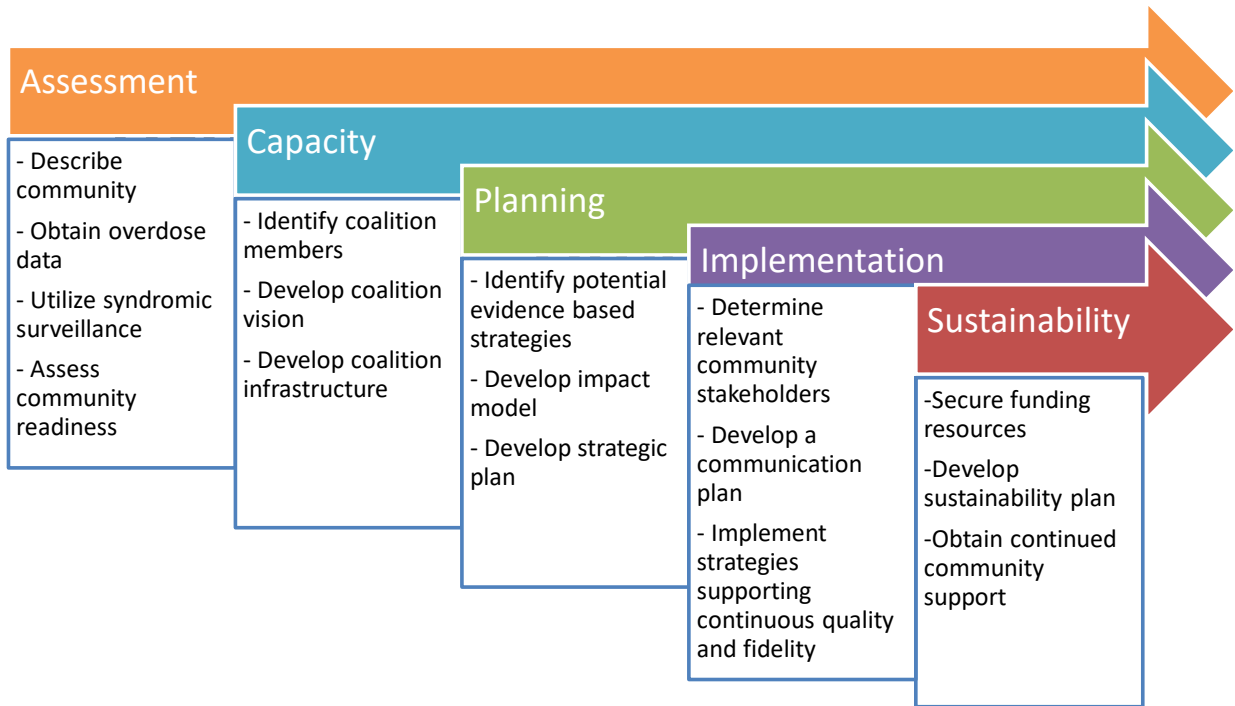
Assessment

- Describe community

- Obtain overdose data

- Utilize syndromic surveillance

- Assess community readiness

Capacity

- Identify coalition members

- Develop coalition vision

- Develop coalition infrastructure

Planning

- Identify potential evidence based strategies

- Develop impact model

- Develop strategic plan

Implementation

- Determine relevant community stakeholders

- Develop a communication plan

- Implement strategies supporting continuous quality and fidelity

Sustainability

-Secure funding resources

-Develop sustainability plan

-Obtain continued community support